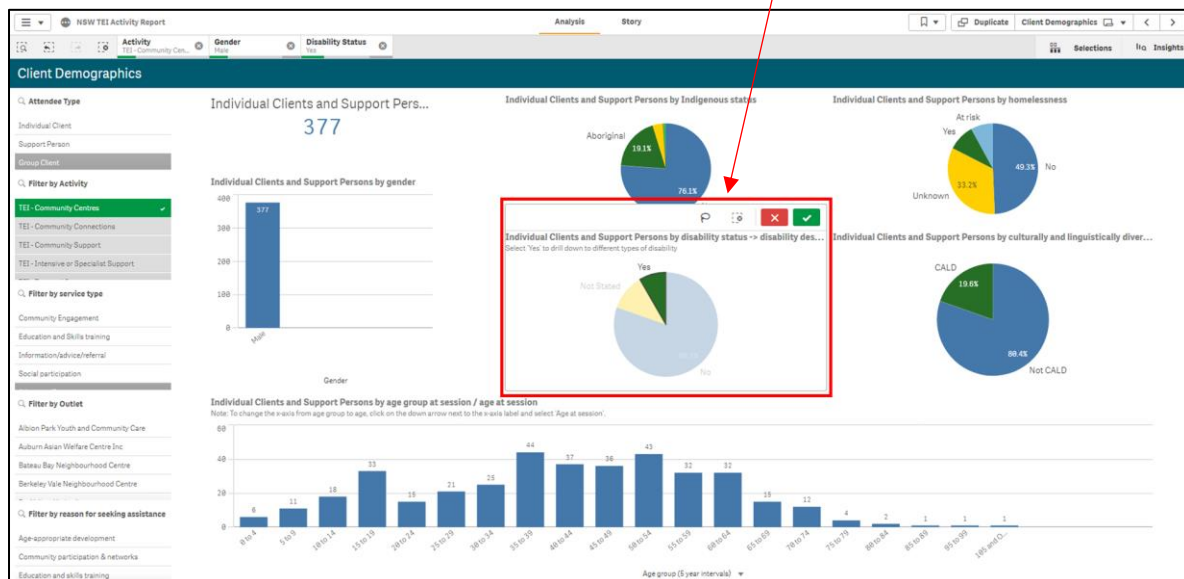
NSW TEI Activity Report

Analysis Story

Duplicate Client Demographics

Activity TEI - Community Cen... Gender Male Disability Status Yes

Selections Insights

Client Demographics

Attendee Type

Individual Client
Support Person
Group Client

Filter by Activity

TEI - Community Centres
TEI - Community Connections
TEI - Community Support
TEI - Intensive or Specialist Support

Filter by service type

Community Engagement
Education and Skills training
Information/advice/referral
Social participation

Filter by Outlet

Albion Park Youth and Community Care
Auburn Asian Welfare Centre Inc
Bateau Bay Neighbourhood Centre
Berkeley Vale Neighbourhood Centre

Filter by reason for seeking assistance

Age-appropriate development
Community participation & networks
Education and skills training

Individual Clients and Support Pers...
377

Individual Clients and Support Persons by gender

| 400 |
| 300 |
| 200 |
| 100 |
| 0 |

377
Male
Gender

Individual Clients and Support Persons by Indigenous status

Aboriginal
19.1%
76.1%

Individual Clients and Support Persons by disability status -> disability des...
Select 'Yes' to drill down to different types of disability

Yes
Not Stated
No

Individual Clients and Support Persons by homelessness

At risk
Yes
No
Unknown
49.3%
33.2%

Individual Clients and Support Persons by culturally and linguistically diver...

CALD
19.6%
80.4%
Not CALD

Individual Clients and Support Persons by age group at session / age at session
Note: To change the x-axis from age group to age, click on the down arrow next to the x-axis label and select 'Age at session'.

60
40
20
0

| 0 to 4 | 5 to 9 | 10 to 14 | 15 to 19 | 20 to 24 | 25 to 29 | 30 to 34 | 35 to 39 | 40 to 44 | 45 to 49 | 50 to 54 | 55 to 59 | 60 to 64 | 65 to 69 | 70 to 74 | 75 to 79 | 80 to 84 | 85 to 89 | 95 to 99 | 105 and O... |
|---|---|---|---|---|---|---|---|---|---|---|---|---|---|---|---|---|---|---|---|
| 6 | 11 | 18 | 33 | 15 | 21 | 25 | 44 | 37 | 36 | 43 | 32 | 32 | 15 | 12 | 4 | 2 | 1 | 1 | 1 |

Age group (5 year intervals)